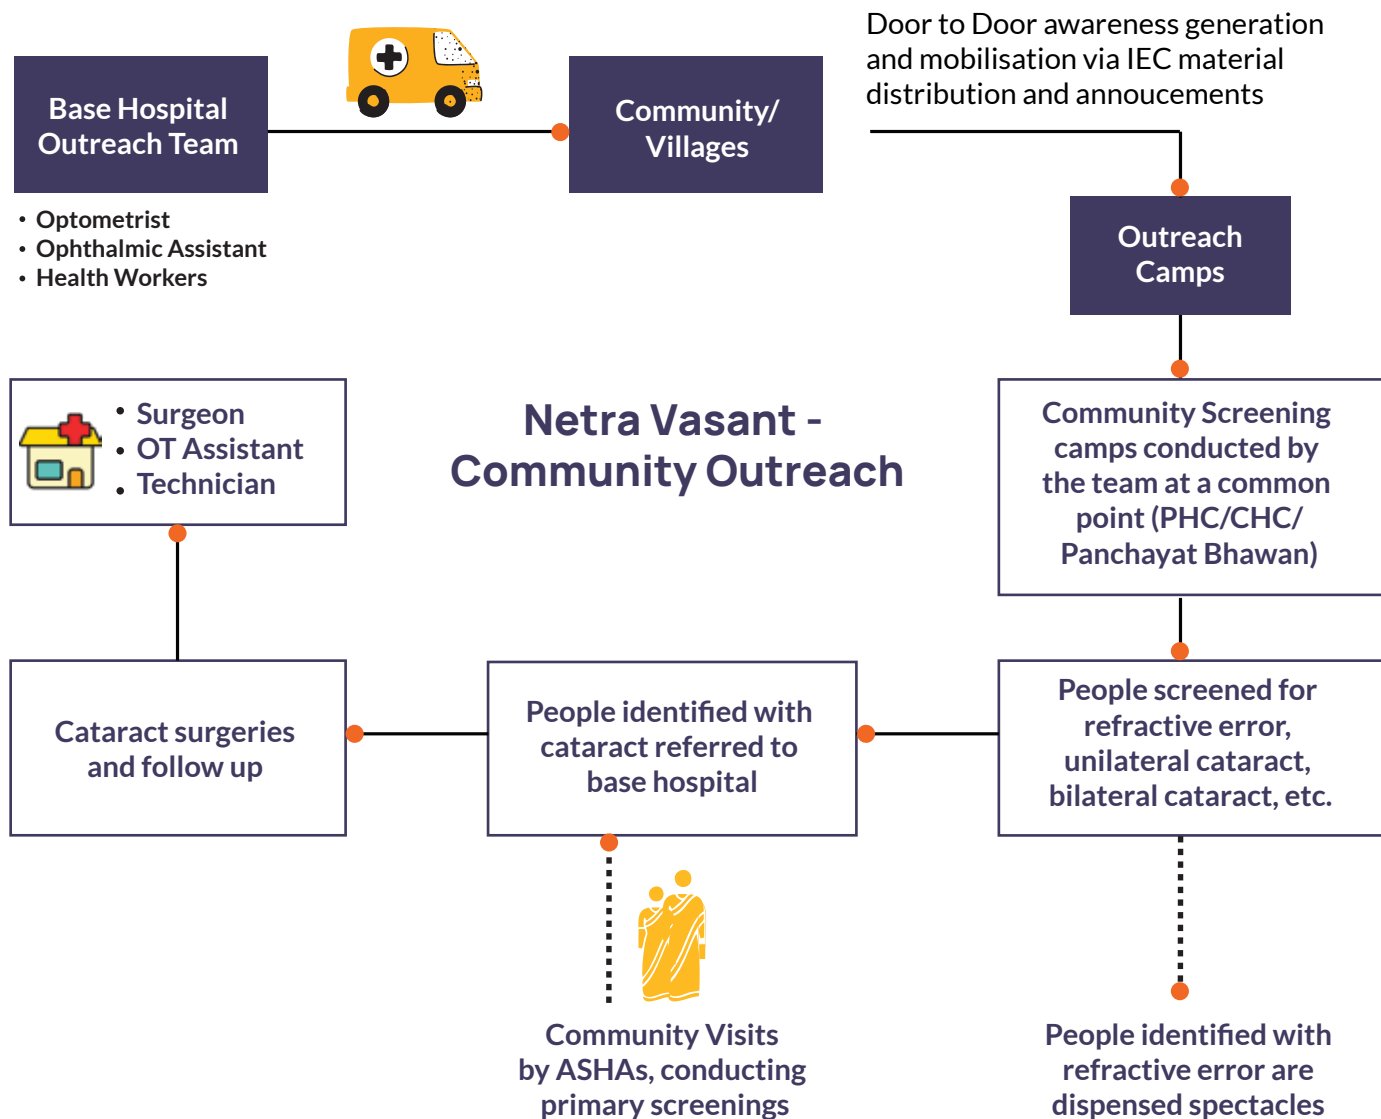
Base Hospital Outreach Team

- Optometrist
- Ophthalmic Assistant
- Health Workers

Community/ Villages

Door to Door awareness generation and mobilisation via IEC material distribution and annoucements

Outreach Camps

- Surgeon
- OT Assistant
- Technician

Netra Vasant - Community Outreach

Community Screening camps conducted by the team at a common point (PHC/CHC/ Panchayat Bhawan)

Cataract surgeries and follow up

People identified with cataract referred to base hospital

People screened for refractive error, unilateral cataract, bilateral cataract, etc.

Community Visits by ASHAs, conducting primary screenings

People identified with refractive error are dispensed spectacles